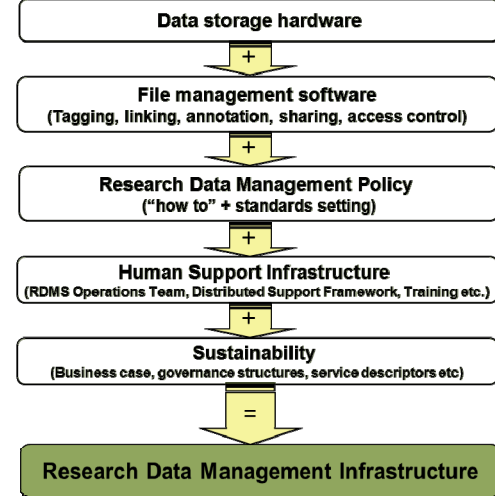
Data storage hardware

+

File management software
(Tagging, linking, annotation, sharing, access control)

+

Research Data Management Policy
("how to" + standards setting)

+

Human Support Infrastructure
(RDMS Operations Team, Distributed Support Framework, Training etc.)

+

Sustainability
(Business case, governance structures, service descriptors etc)

=

Research Data Management Infrastructure